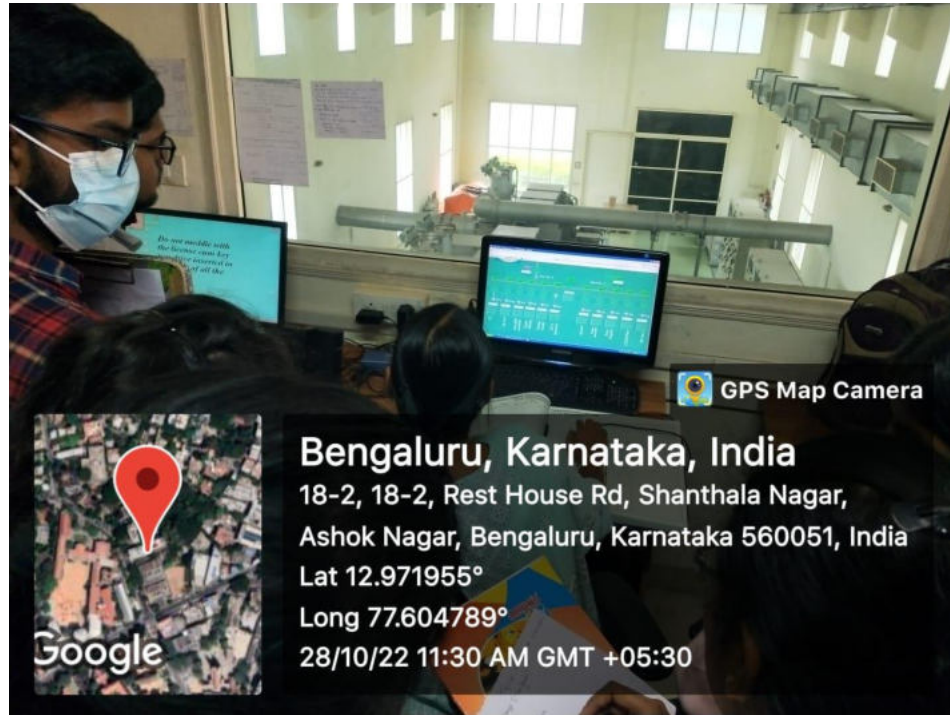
Do not meddle with the license cum key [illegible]

GPS Map Camera

Bengaluru, Karnataka, India
18-2, 18-2, Rest House Rd, Shanthala Nagar, Ashok Nagar, Bengaluru, Karnataka 560051, India
Lat 12.971955°
Long 77.604789°
28/10/22 11:30 AM GMT +05:30

Google